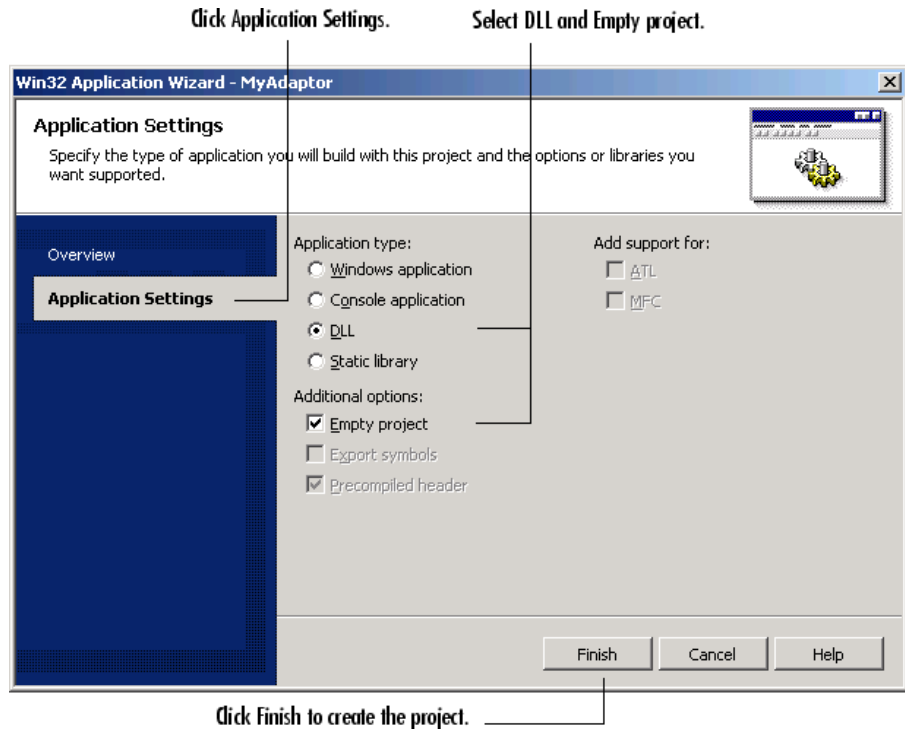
Click Application Settings.

Select DLL and Empty project.

Win32 Application Wizard - MyAdaptor

Application Settings

Specify the type of application you will build with this project and the options or libraries you want supported.

Overview

Application Settings

Application type:

Windows application

Console application

DLL

Static library

Additional options:

Empty project

Export symbols

Precompiled header

Add support for:

ATL

MFC

Finish

Cancel

Help

Click Finish to create the project.